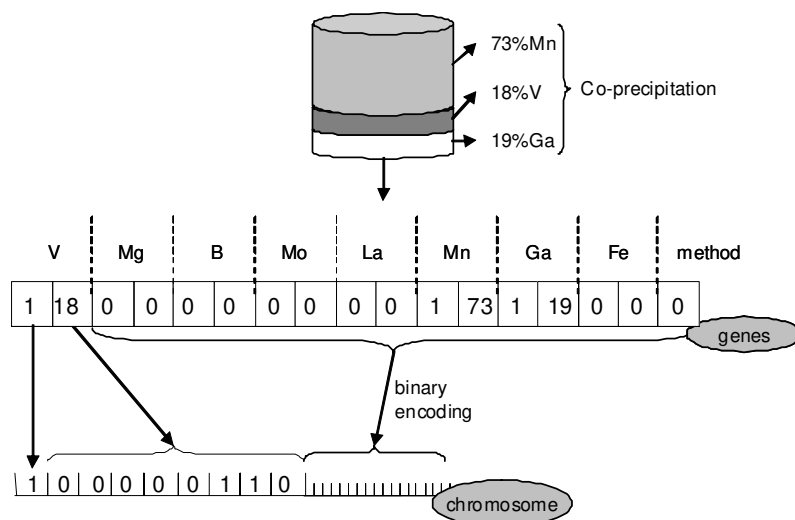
73%Mn

18%V

19%Ga

Co-precipitation

| V | | Mg | | B | | Mo | | La | | Mn | | Ga | | Fe | | method |
|---|---|---|---|---|---|---|---|---|---|---|---|---|---|---|---|---|
| 1 | 18 | 0 | 0 | 0 | 0 | 0 | 0 | 0 | 0 | 1 | 73 | 1 | 19 | 0 | 0 | 0 |

genes

binary encoding

| 1 | 0 | 0 | 0 | 0 | 0 | 1 | 1 | 0 |
|---|---|---|---|---|---|---|---|---|

chromosome